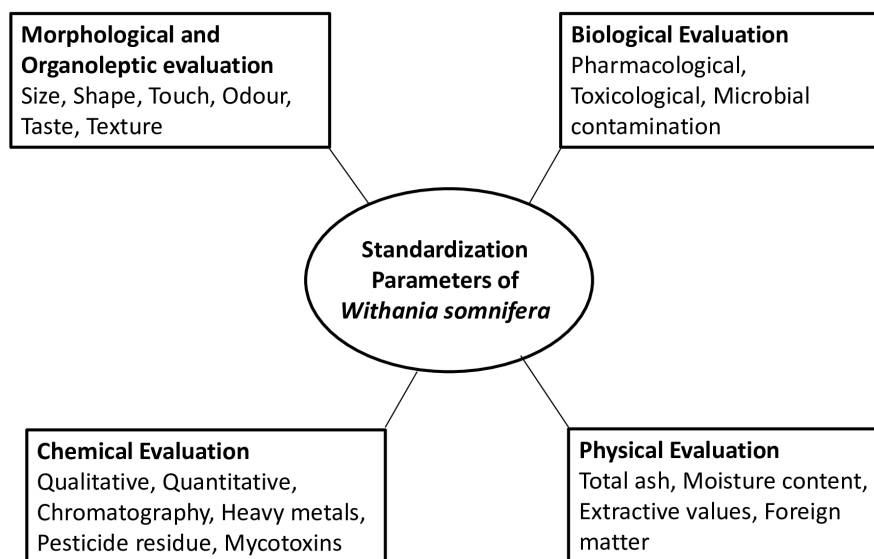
Morphological and Organoleptic evaluation
Size, Shape, Touch, Odour, Taste, Texture

Biological Evaluation
Pharmacological, Toxicological, Microbial contamination

Standardization Parameters of *Withania somnifera*

Chemical Evaluation
Qualitative, Quantitative, Chromatography, Heavy metals, Pesticide residue, Mycotoxins

Physical Evaluation
Total ash, Moisture content, Extractive values, Foreign matter